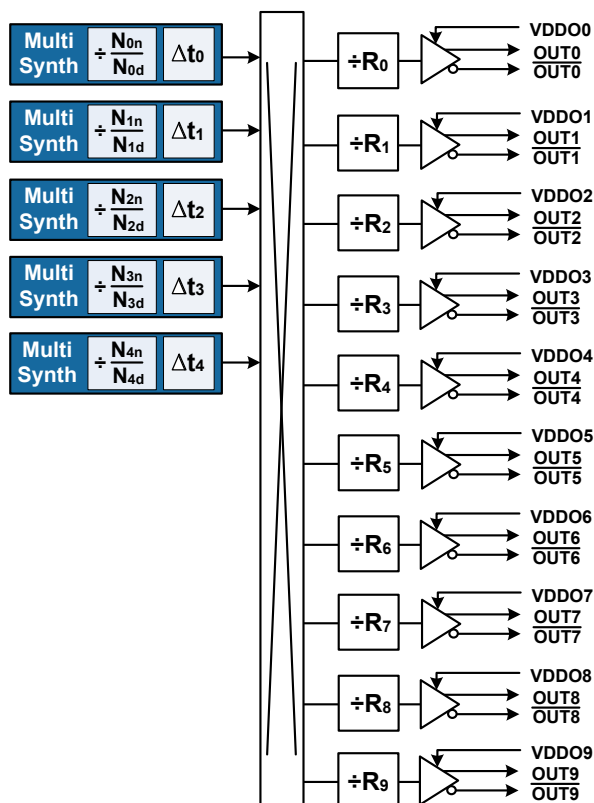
Multi Synth $\div \frac{N_{0n}}{N_{0d}}$ $\Delta t_0$

Multi Synth $\div \frac{N_{1n}}{N_{1d}}$ $\Delta t_1$

Multi Synth $\div \frac{N_{2n}}{N_{2d}}$ $\Delta t_2$

Multi Synth $\div \frac{N_{3n}}{N_{3d}}$ $\Delta t_3$

Multi Synth $\div \frac{N_{4n}}{N_{4d}}$ $\Delta t_4$

$\div R_0$ VDDO0 OUT0 $\overline{OUT0}$

$\div R_1$ VDDO1 OUT1 $\overline{OUT1}$

$\div R_2$ VDDO2 OUT2 $\overline{OUT2}$

$\div R_3$ VDDO3 OUT3 $\overline{OUT3}$

$\div R_4$ VDDO4 OUT4 $\overline{OUT4}$

$\div R_5$ VDDO5 OUT5 $\overline{OUT5}$

$\div R_6$ VDDO6 OUT6 $\overline{OUT6}$

$\div R_7$ VDDO7 OUT7 $\overline{OUT7}$

$\div R_8$ VDDO8 OUT8 $\overline{OUT8}$

$\div R_9$ VDDO9 OUT9 $\overline{OUT9}$